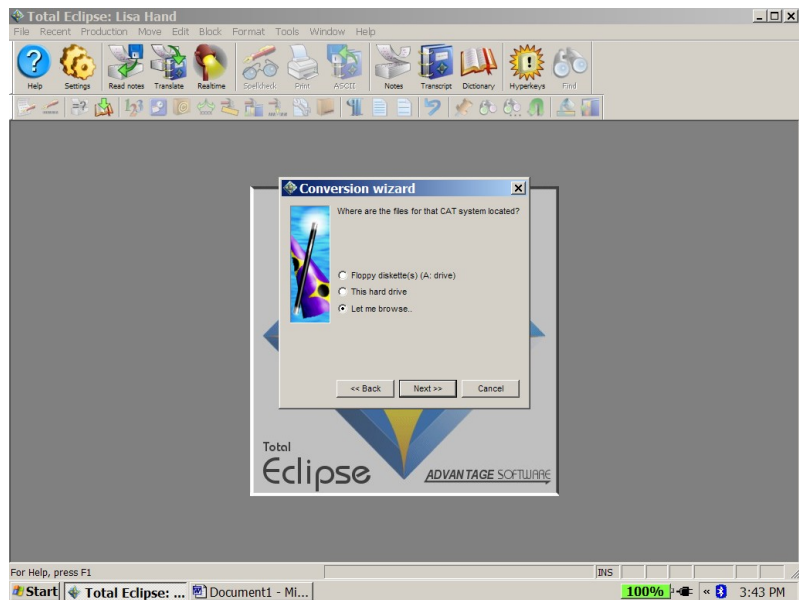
Total Eclipse: Lisa Hand

File Recent Production Move Edit Block Format Tools Window Help

Help Settings Read notes Translate Realtime Spellcheck Print ASCII Notes Transcript Dictionary Hyperkeys Find

Conversion wizard

Where are the files for that CAT system located?

Floppy diskette(s) (A: drive)
This hard drive
Let me browse..

<< Back Next >> Cancel

Total
Eclipse
ADVANTAGE SOFTWARE

For Help, press F1

INS

Start Total Eclipse: ... Document1 - Mi...

100% 3:43 PM